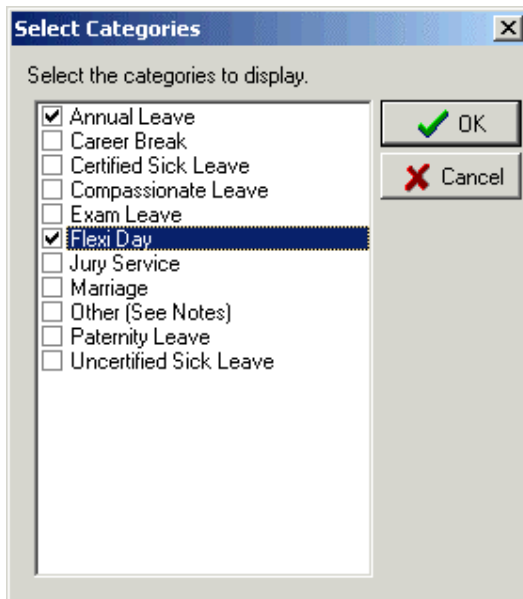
Select Categories

Select the categories to display.

☑ Annual Leave
☐ Career Break
☐ Certified Sick Leave
☐ Compassionate Leave
☐ Exam Leave
☑ Flexi Day
☐ Jury Service
☐ Marriage
☐ Other (See Notes)
☐ Paternity Leave
☐ Uncertified Sick Leave

OK

Cancel